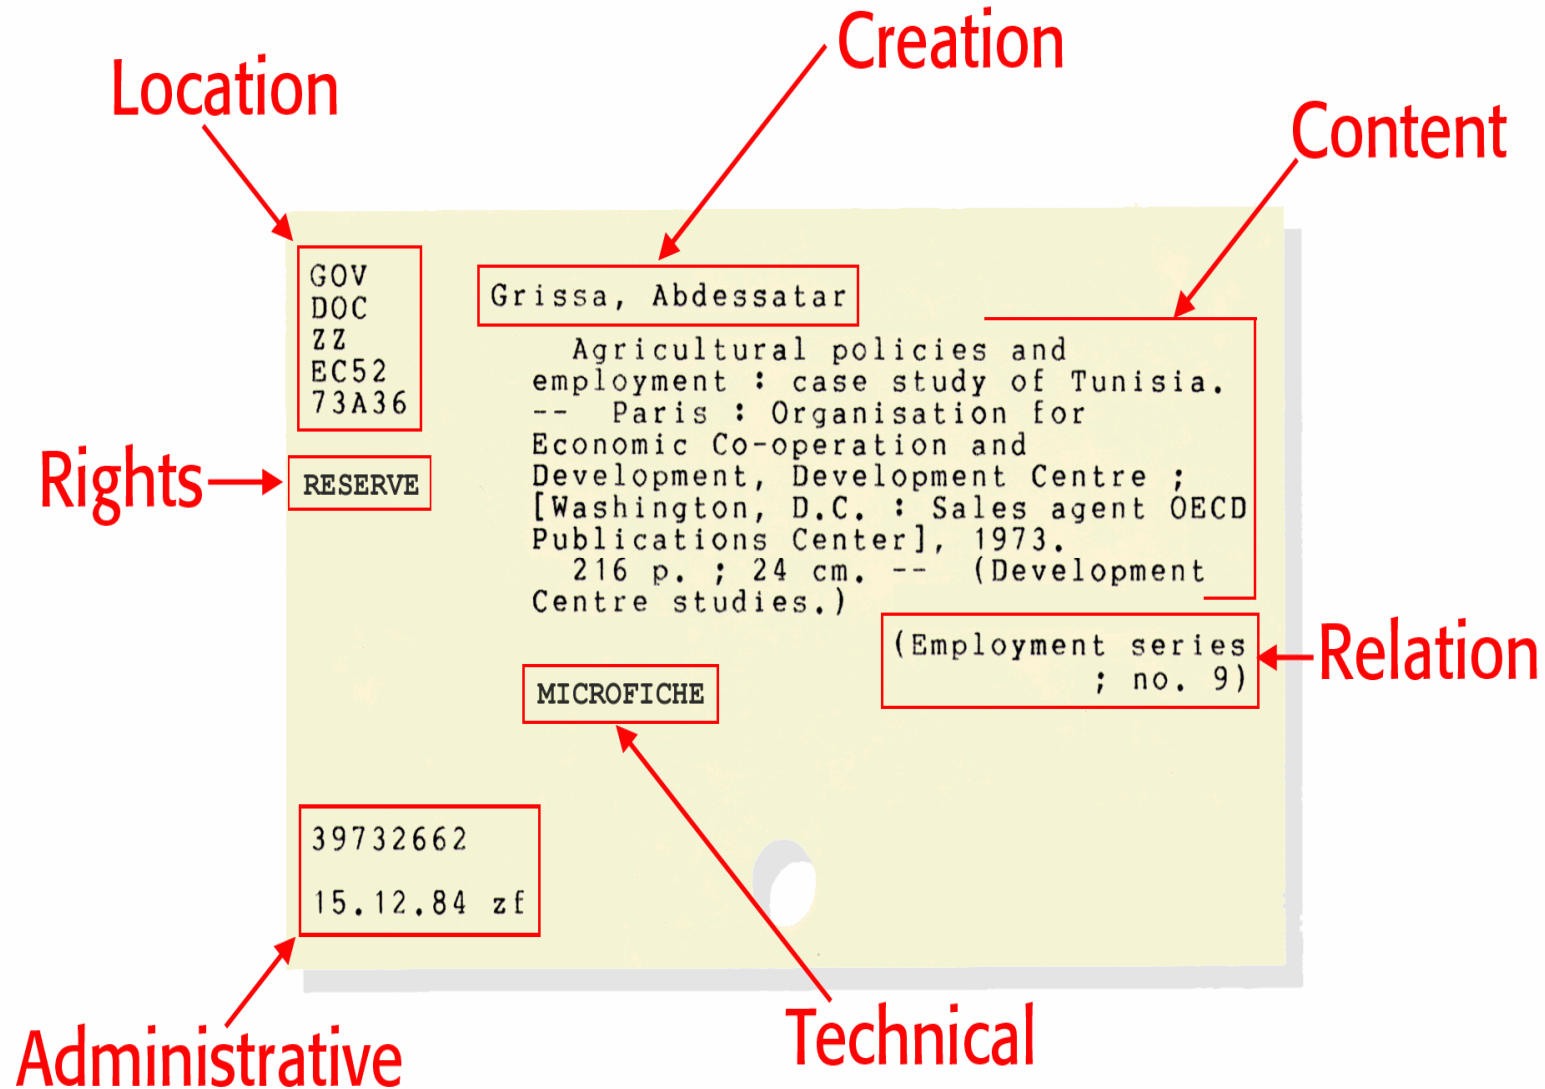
Location

Creation

Content

GOV
DOC
ZZ
EC52
73A36

Grissa, Abdessatar

Agricultural policies and employment : case study of Tunisia. -- Paris : Organisation for Economic Co-operation and Development, Development Centre ; [Washington, D.C. : Sales agent OECD Publications Center], 1973.
216 p. ; 24 cm. -- (Development Centre studies.)

Rights

RESERVE

(Employment series ; no. 9)

Relation

MICROFICHE

39732662

15.12.84 zf

Administrative

Technical